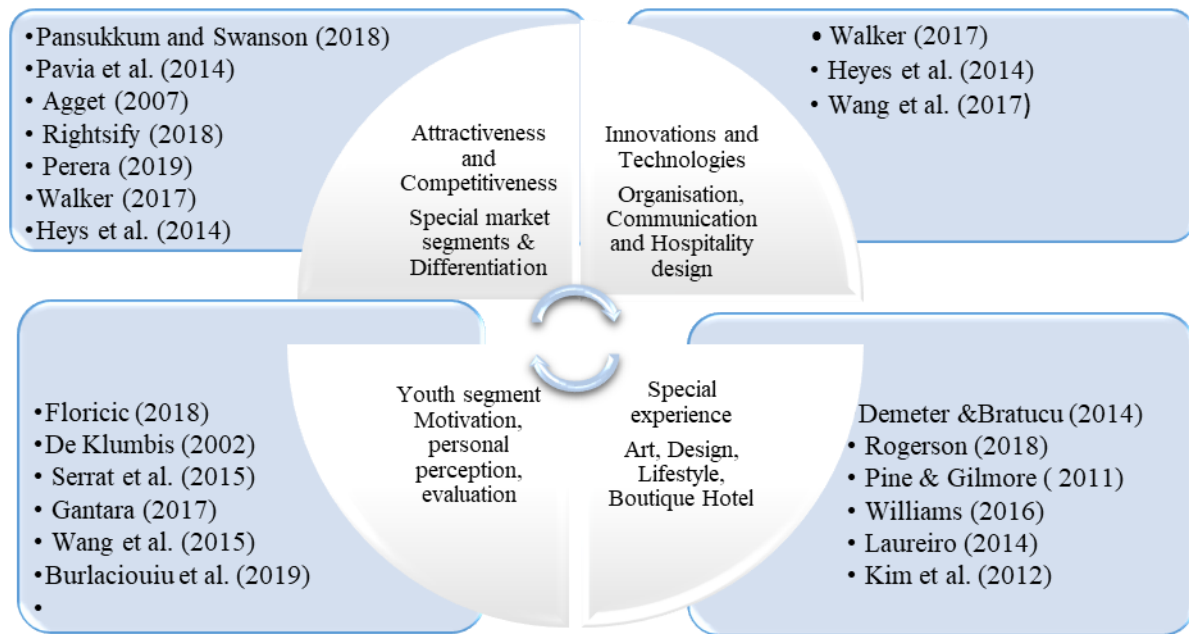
•Pansukkum and Swanson (2018)
•Pavia et al. (2014)
• Agget (2007)
• Rightsify (2018)
• Perera (2019)
•Walker (2017)
•Heys et al. (2014)

• Walker (2017)
• Heyes et al. (2014)
• Wang et al. (2017)

Attractiveness and Competitiveness

Special market segments & Differentiation

Innovations and Technologies

Organisation, Communication and Hospitality design

Youth segment Motivation, personal perception, evaluation

Special experience

Art, Design, Lifestyle, Boutique Hotel

•Floricic (2018)
•De Klumbis (2002)
• Serrat et al. (2015)
• Gantara (2017)
• Wang et al. (2015)
•Burlaciouiu et al. (2019)
•

Demeter &Bratucu (2014)
• Rogerson (2018)
• Pine & Gilmore ( 2011)
• Williams (2016)
• Laureiro (2014)
• Kim et al. (2012)